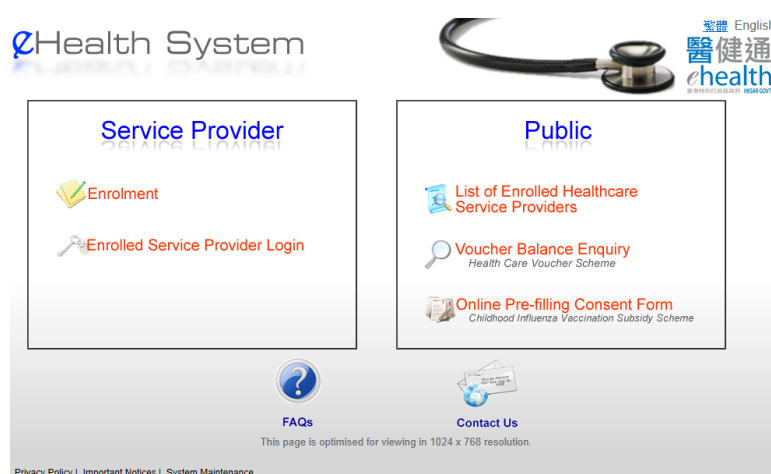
eHealth System

繁體 English

醫健通 ehealth

香港特別行政區政府 HKSAR GOVT

Service Provider

Enrolment

Enrolled Service Provider Login

Public

List of Enrolled Healthcare Service Providers

Voucher Balance Enquiry
Health Care Voucher Scheme

Online Pre-filling Consent Form
Childhood Influenza Vaccination Subsidy Scheme

FAQs

Contact Us

This page is optimised for viewing in 1024 x 768 resolution.

Privacy Policy | Important Notices | System Maintenance